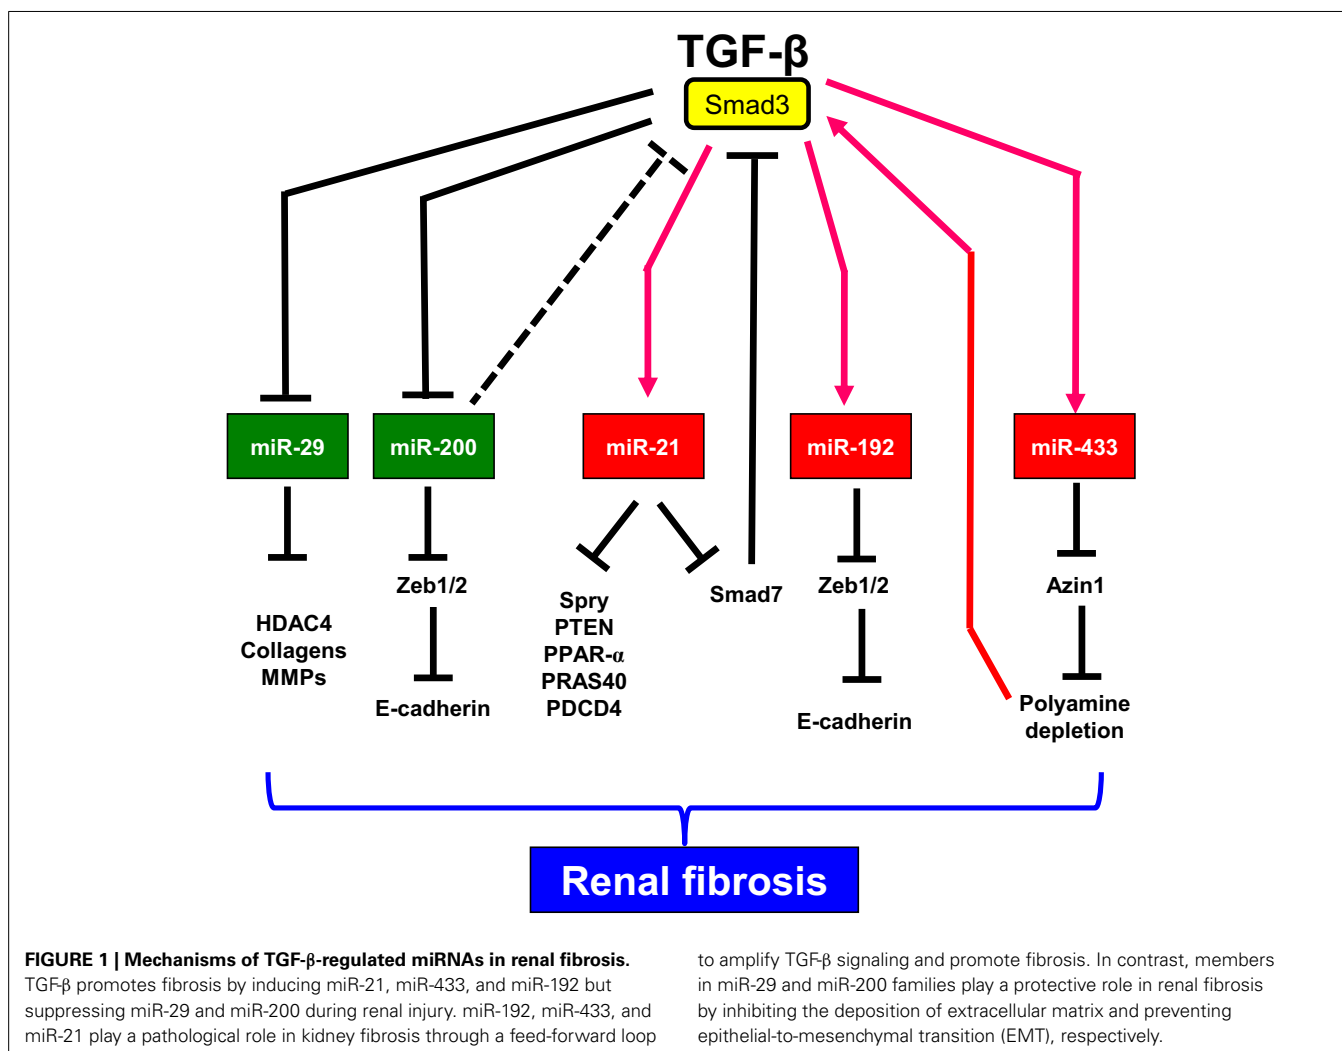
TGF-β

Smad3

miR-29

miR-200

miR-21

miR-192

miR-433

HDAC4
Collagens
MMPs

Zeb1/2

E-cadherin

Spry
PTEN
PPAR-α
PRAS40
PDCD4

Smad7

Zeb1/2

E-cadherin

Azin1

Polyamine depletion

Renal fibrosis

**FIGURE 1 | Mechanisms of TGF-β-regulated miRNAs in renal fibrosis.** TGF-β promotes fibrosis by inducing miR-21, miR-433, and miR-192 but suppressing miR-29 and miR-200 during renal injury. miR-192, miR-433, and miR-21 play a pathological role in kidney fibrosis through a feed-forward loop to amplify TGF-β signaling and promote fibrosis. In contrast, members in miR-29 and miR-200 families play a protective role in renal fibrosis by inhibiting the deposition of extracellular matrix and preventing epithelial-to-mesenchymal transition (EMT), respectively.